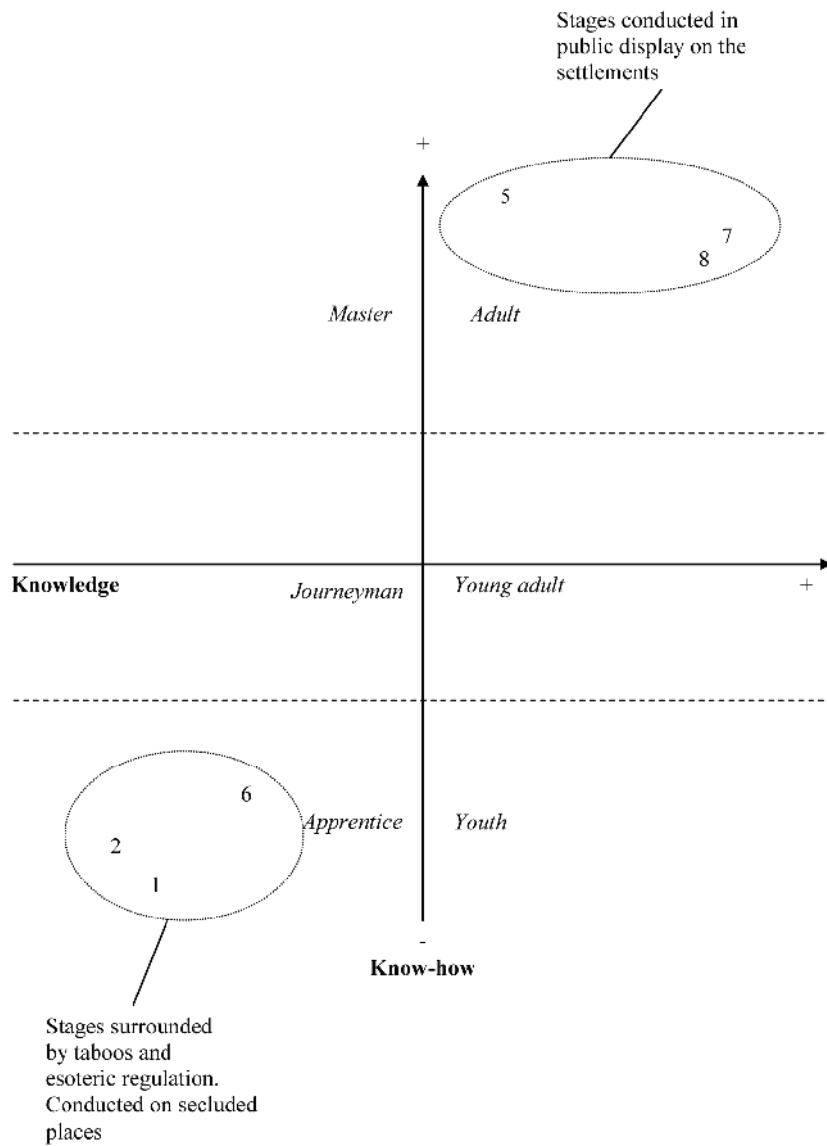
Stages conducted in public display on the settlements

+

5

7

8

Master

Adult

Knowledge

Journeyman

Young adult

+

6

Apprentice

Youth

2

1

-

Know-how

Stages surrounded by taboos and esoteric regulation. Conducted on secluded places